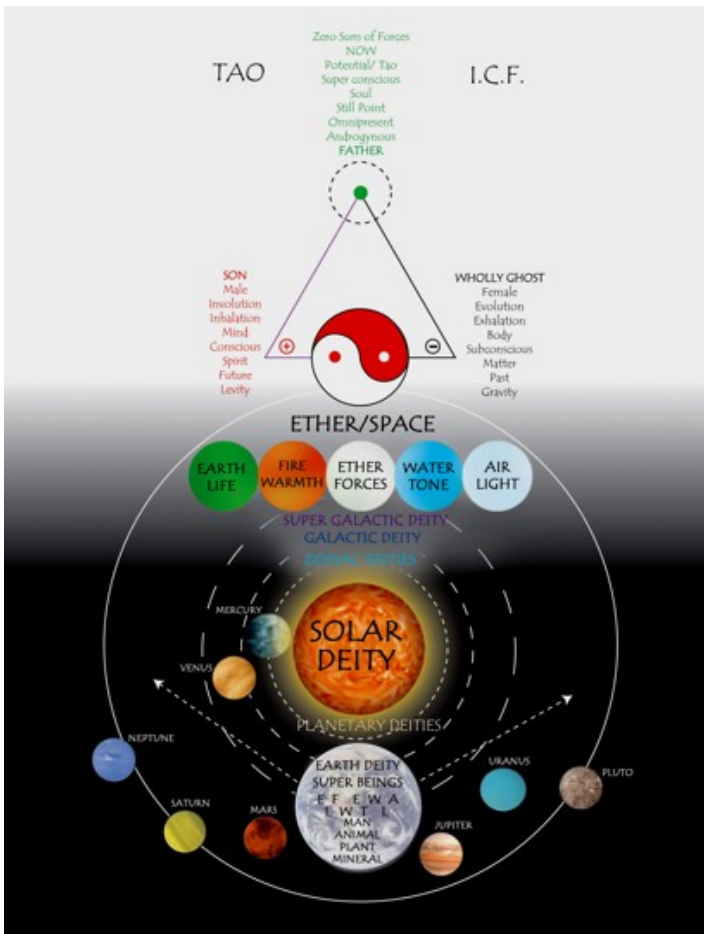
TAO

I.C.F.

Zero Sum of Forces
NOW
Potential/ Tao
Super conscious
Soul
Still Point
Omnipresent
Androgynous
FATHER

SON
Male
Involution
Inhalation
Mind
Conscious
Spirit
Future
Levity

WHOLLY GHOST
Female
Evolution
Exhalation
Body
Subconscious
Matter
Past
Gravity

ETHER/SPACE

EARTH LIFE

FIRE WARMTH

ETHER FORCES

WATER TONE

AIR LIGHT

SUPER GALACTIC DEITY
GALACTIC DEITY
ZODIAC DEITIES

MERCURY

VENUS

SOLAR DEITY

PLANETARY DEITIES

NEPTUNE

SATURN

MARS

EARTH DEITY
SUPER BEINGS
E F E W A
L W T L
MAN
ANIMAL
PLANT
MINERAL

JUPITER

URANUS

PLUTO